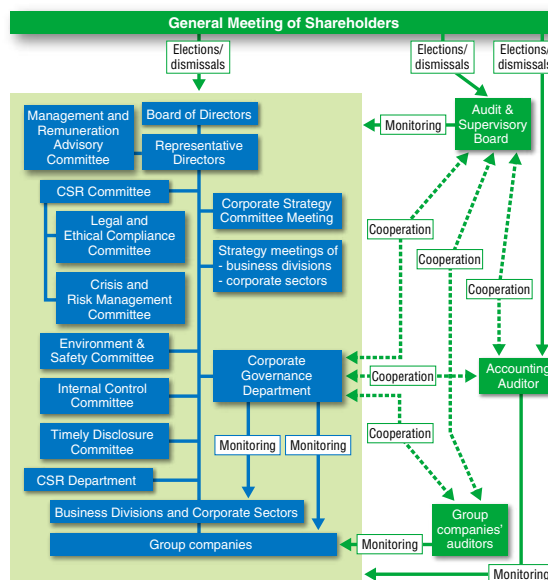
General Meeting of Shareholders

Elections/ dismissals

Elections/ dismissals

Elections/ dismissals

Management and Remuneration Advisory Committee

Board of Directors

Representative Directors

Monitoring

Audit & Supervisory Board

CSR Committee

Legal and Ethical Compliance Committee

Crisis and Risk Management Committee

Corporate Strategy Committee Meeting

Strategy meetings of
- business divisions
- corporate sectors

Cooperation

Cooperation

Cooperation

Environment & Safety Committee

Internal Control Committee

Timely Disclosure Committee

CSR Department

Corporate Governance Department

Cooperation

Accounting Auditor

Monitoring

Monitoring

Cooperation

Business Divisions and Corporate Sectors

Group companies

Monitoring

Group companies' auditors

Monitoring